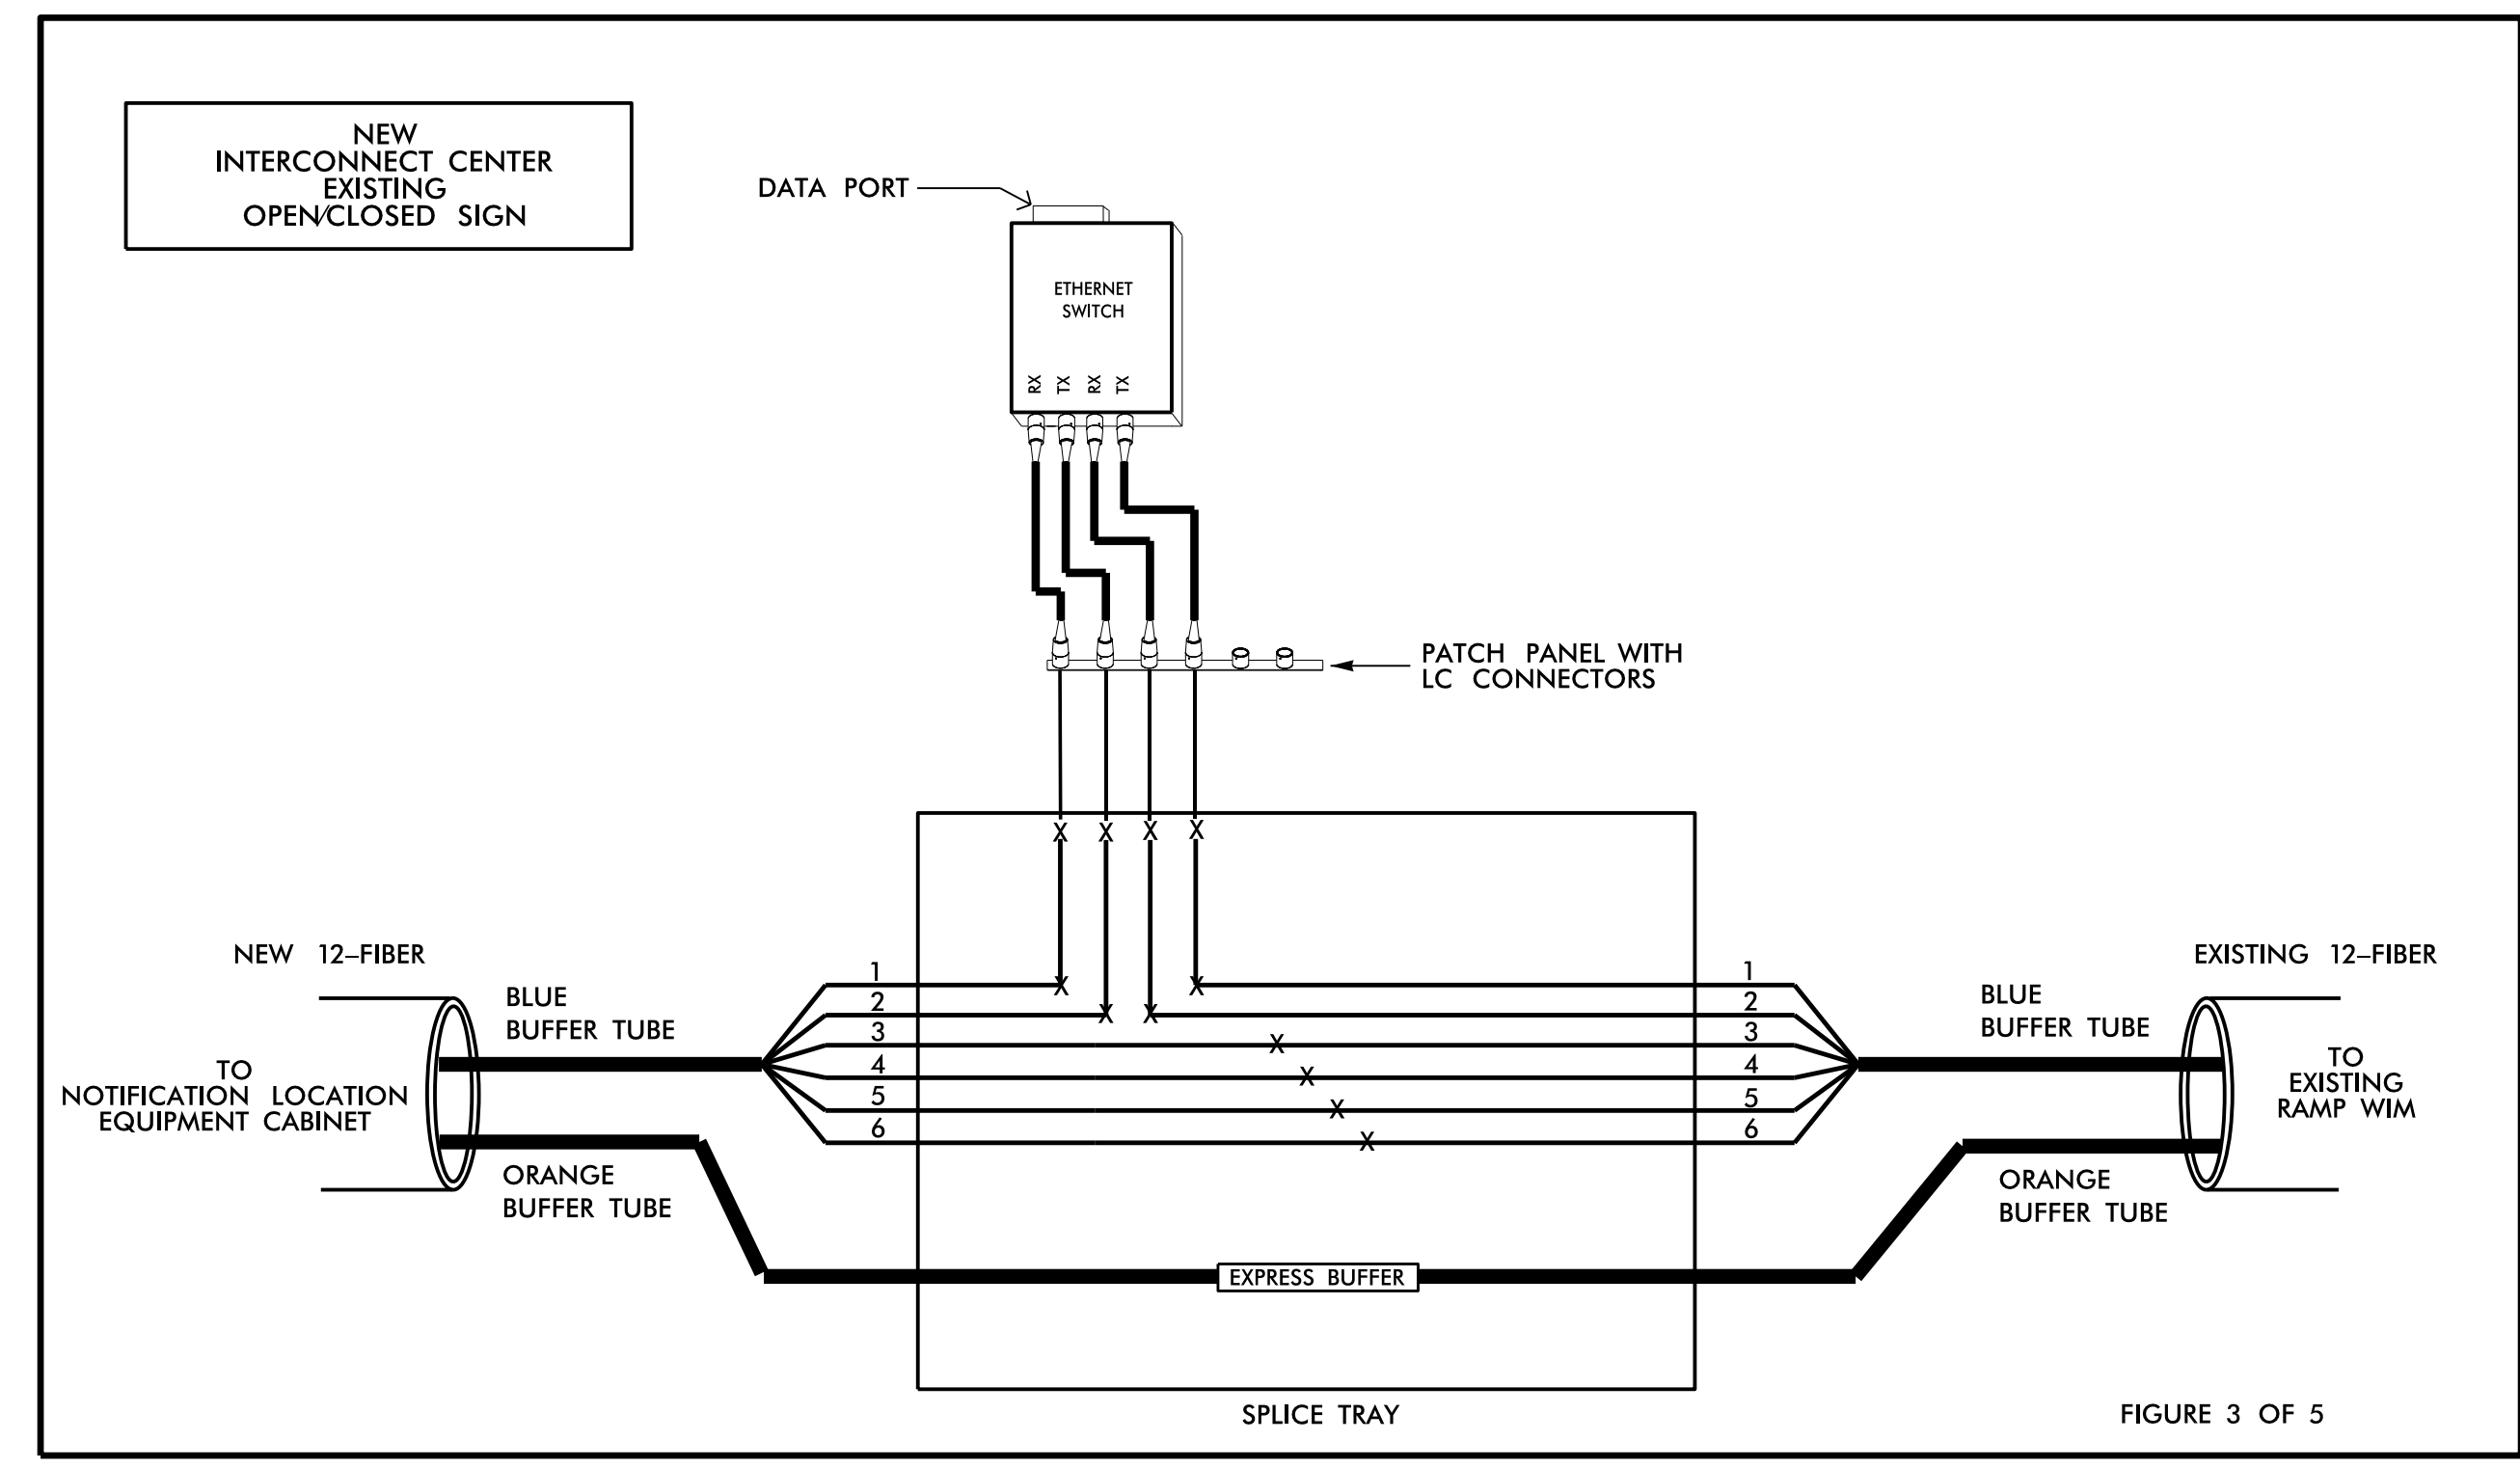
NEW
INTERCONNECT CENTER
EXISTING
OPEN/CLOSED SIGN

DATA PORT

ETHERNET
SWITCH

RX TX RX TX

PATCH PANEL WITH
LC CONNECTORS

X X X X

NEW 12–FIBER

BLUE
BUFFER TUBE

TO
NOTIFICATION LOCATION
EQUIPMENT CABINET

ORANGE
BUFFER TUBE

1
2
3
4
5
6

X X X X X X X X

1
2
3
4
5
6

EXISTING 12–FIBER

BLUE
BUFFER TUBE

TO
EXISTING
RAMP WIM

ORANGE
BUFFER TUBE

EXPRESS BUFFER

SPLICE TRAY

FIGURE 3 OF 5